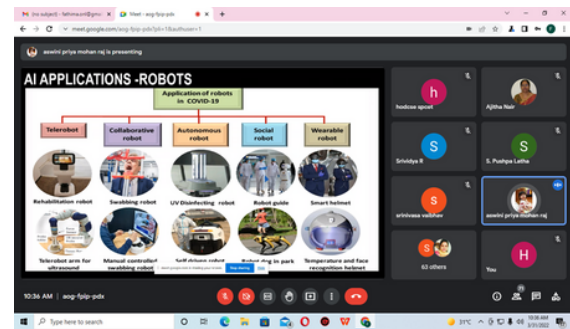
(no subject) - fathima.sn@gmail | Meet - aog-fpip-pdx

meet.google.com/aog-fpip-pdx?pli=1&authuser=1

aswini priya mohan raj is presenting

AI APPLICATIONS -ROBOTS

Application of robots in COVID-19

Telerobot

Collaborative robot

Autonomous robot

Social robot

Wearable robot

Rehabilitation robot

Swabbing robot

UV Disinfecting robot

Robot guide

Smart helmet

Telerobot arm for ultrasound

Manual controlled swabbing robot

Self driven robot

Robot dog in park

Temperature and face recognition helmet

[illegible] Stop sharing Hide

h

hodcse spcet

Ajitha Nair

S

Srividya R

S

S. Pushpa Latha

S

srinivasa vaibhav

aswini priya mohan raj

63 others

H

You

10:36 AM | aog-fpip-pdx

Type here to search

31°C

10:36 AM
3/31/2022